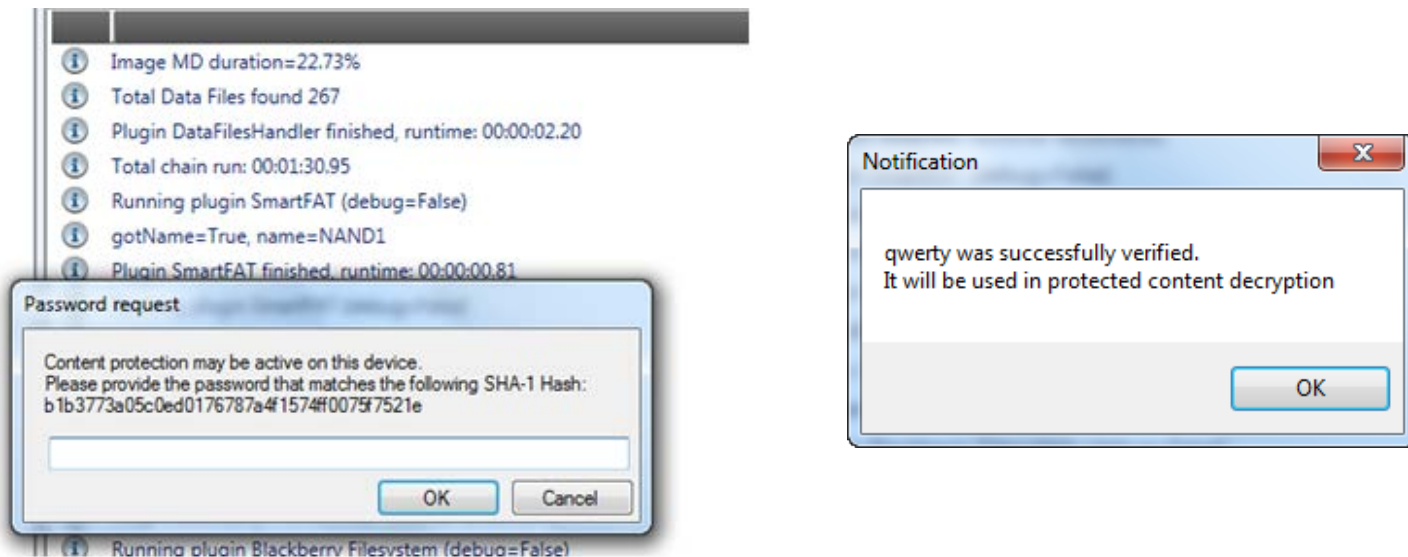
Image MD duration=22.73%
Total Data Files found 267
Plugin DataFilesHandler finished, runtime: 00:00:02.20
Total chain run: 00:01:30.95
Running plugin SmartFAT (debug=False)
gotName=True, name=NAND1
Plugin SmartFAT finished, runtime: 00:00:00.81

Password request

Content protection may be active on this device.
Please provide the password that matches the following SHA-1 Hash:
b1b3773a05c0ed0176787a4f1574ff0075f7521e

OK
Cancel

Running plugin Blackberry Filesystem (debug=False)

Notification

qwerty was successfully verified.
It will be used in protected content decryption

OK